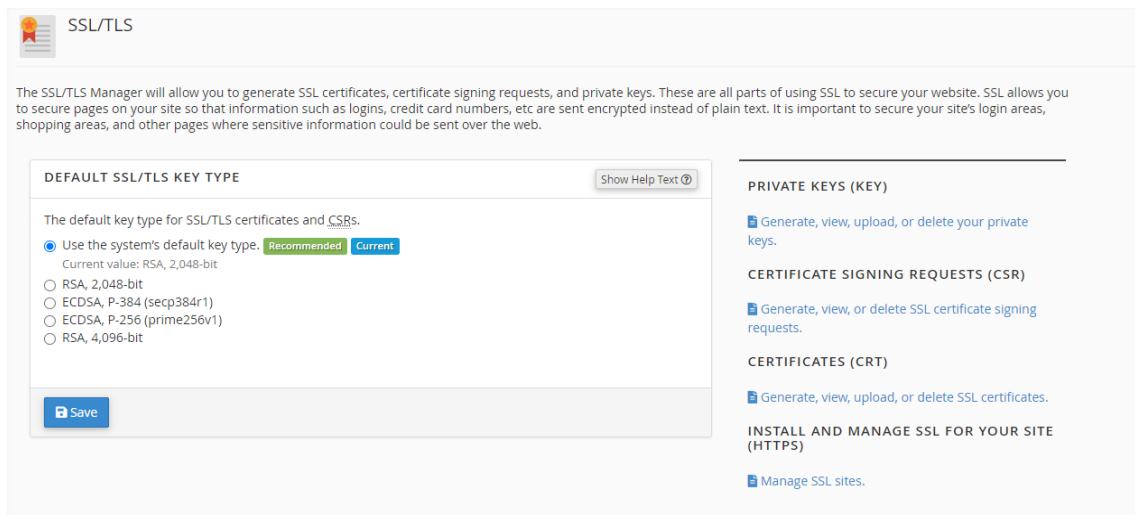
SSL/TLS

The SSL/TLS Manager will allow you to generate SSL certificates, certificate signing requests, and private keys. These are all parts of using SSL to secure your website. SSL allows you to secure pages on your site so that information such as logins, credit card numbers, etc are sent encrypted instead of plain text. It is important to secure your site's login areas, shopping areas, and other pages where sensitive information could be sent over the web.

DEFAULT SSL/TLS KEY TYPE

Show Help Text

The default key type for SSL/TLS certificates and CSRs.

Use the system's default key type. Recommended Current
Current value: RSA, 2,048-bit
RSA, 2,048-bit
ECDSA, P-384 (secp384r1)
ECDSA, P-256 (prime256v1)
RSA, 4,096-bit

Save

PRIVATE KEYS (KEY)

Generate, view, upload, or delete your private keys.

CERTIFICATE SIGNING REQUESTS (CSR)

Generate, view, or delete SSL certificate signing requests.

CERTIFICATES (CRT)

Generate, view, upload, or delete SSL certificates.

INSTALL AND MANAGE SSL FOR YOUR SITE (HTTPS)

Manage SSL sites.